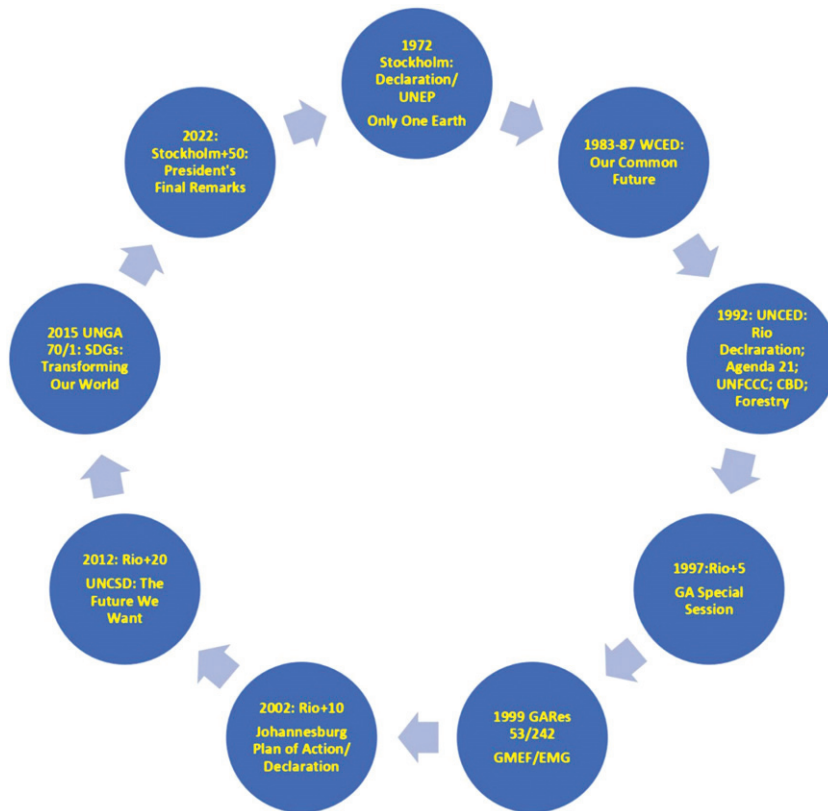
1972 Stockholm: Declaration/ UNEP

Only One Earth

1983-87 WCED: Our Common Future

1992: UNCED: Rio Declraration; Agenda 21; UNFCCC; CBD; Forestry

1997:Rio+5

GA Special Session

1999 GARes 53/242

GMEF/EMG

2002: Rio+10

Johannesburg Plan of Action/ Declaration

2012: Rio+20

UNCSD: The Future We Want

2015 UNGA 70/1: SDGs: Transforming Our World

2022: Stockholm+50: President's Final Remarks